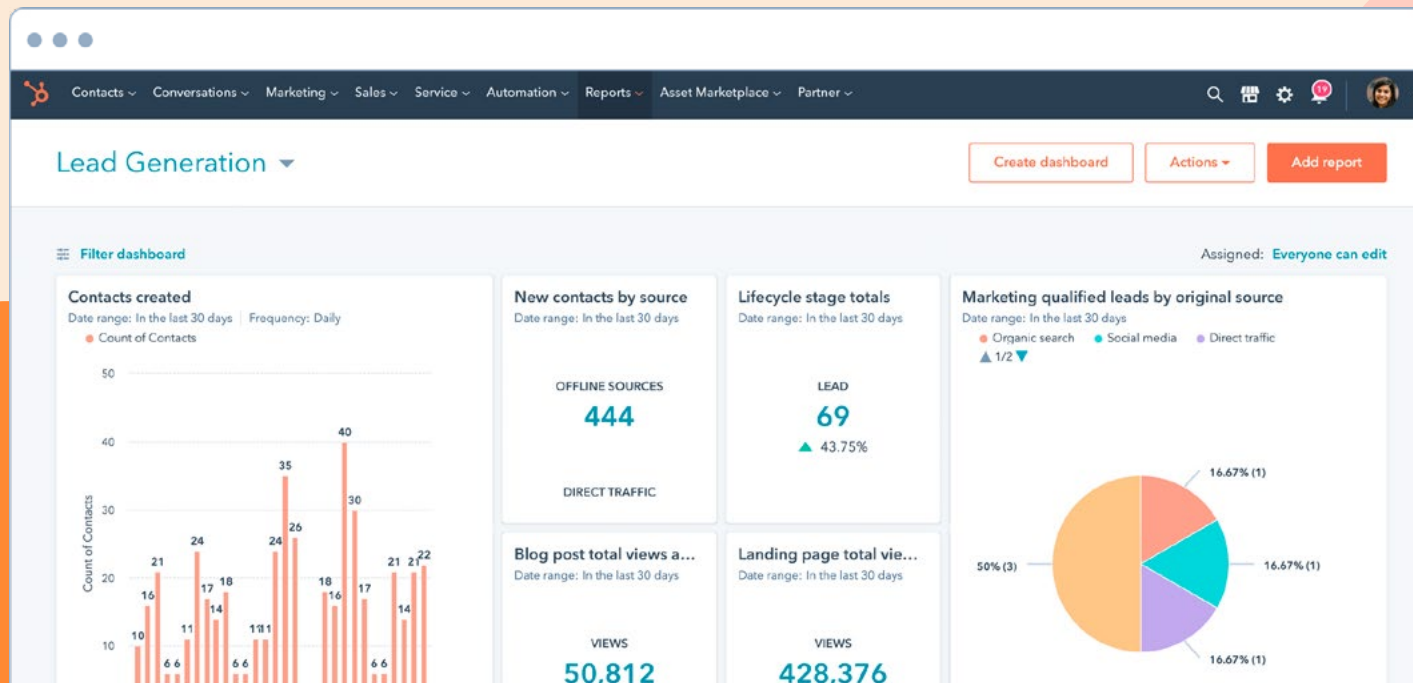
Contacts Conversations Marketing Sales Service Automation Reports Asset Marketplace Partner

19

Lead Generation

Create dashboard
Actions
Add report

Filter dashboard

Assigned: Everyone can edit

Contacts created
Date range: In the last 30 days | Frequency: Daily
Count of Contacts

50
40
30
20
10

Count of Contacts

10 16 21 6 6 11 24 17 14 18 6 6 11 11 24 35 26 18 16 40 30 17 6 6 21 14 21 22

New contacts by source
Date range: In the last 30 days

OFFLINE SOURCES
444

DIRECT TRAFFIC

Lifecycle stage totals
Date range: In the last 30 days

LEAD
69
43.75%

Marketing qualified leads by original source
Date range: In the last 30 days
Organic search Social media Direct traffic
1/2

16.67% (1)
50% (3)
16.67% (1)
16.67% (1)

Blog post total views a...
Date range: In the last 30 days

VIEWS
50,812

Landing page total vie...
Date range: In the last 30 days

VIEWS
428,376